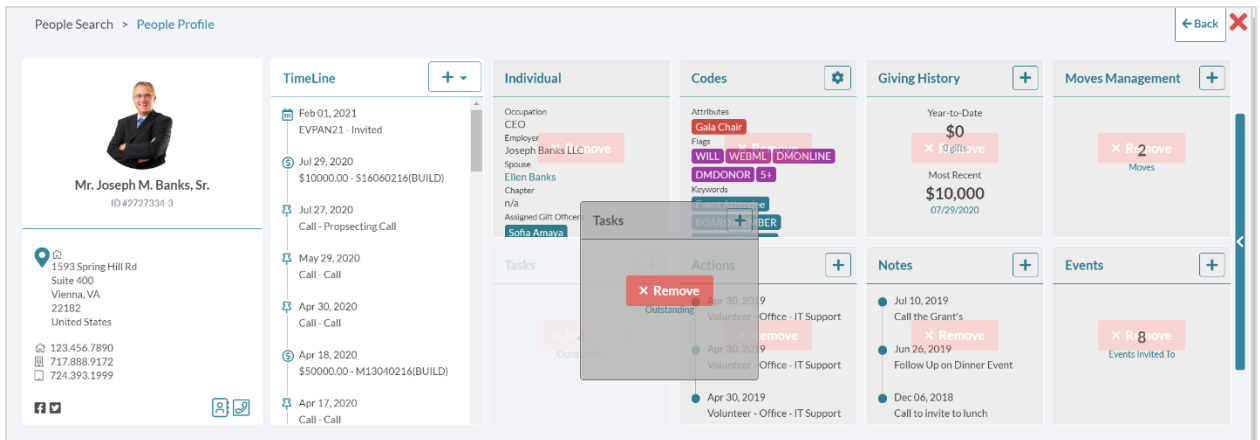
People Search > People Profile

Back

Mr. Joseph M. Banks, Sr.
ID #2727334-3

1593 Spring Hill Rd
Suite 400
Vienna, VA
22182
United States

123.456.7890
717.888.9172
724.393.1999

TimeLine

Feb 01, 2021
EVPAN21 - Invited

Jul 29, 2020
$10000.00 - S16060216(BUILD)

Jul 27, 2020
Call - Propsecting Call

May 29, 2020
Call - Call

Apr 30, 2020
Call - Call

Apr 18, 2020
$50000.00 - M13040216(BUILD)

Apr 17, 2020
Call - Call

Individual

Occupation
CEO
Employer
Joseph Banks LLC
Spouse
Ellen Banks
Chapter
n/a
Assigned Gift Officer
Sofia Amaya

Remove

Codes

Attributes
Gala Chair
Flags
WILL WEBML DMONLINE
DMDONOR 5+
Keywords
Event Attendee
BOARD MEMBER

Remove

Giving History

Year-to-Date
$0
0 gifts
Most Recent
$10,000
07/29/2020

Remove

Moves Management

2
Moves

Remove

Tasks

Remove
Outstanding

Tasks

Remove
Outstanding

Actions

Apr 30, 2019
Volunteer - Office - IT Support

Apr 30, 2019
Volunteer - Office - IT Support

Apr 30, 2019
Volunteer - Office - IT Support

Remove

Notes

Jul 10, 2019
Call the Grant's

Jun 26, 2019
Follow Up on Dinner Event

Dec 06, 2018
Call to invite to lunch

Remove

Events

8
Events Invited To

Remove